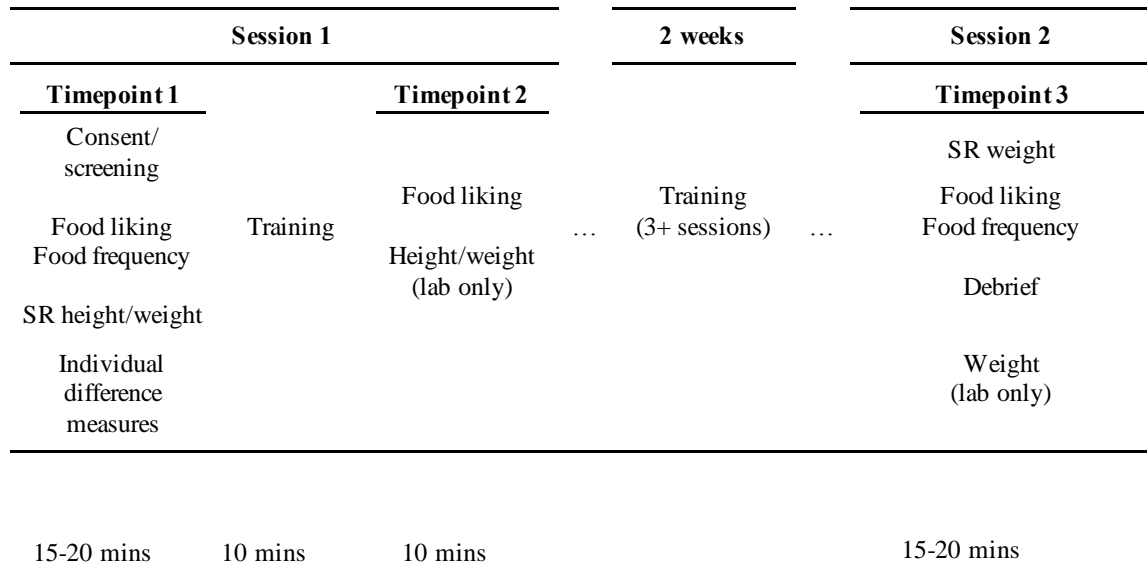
| Session 1 | | | | 2 weeks | | Session 2 |
|---|---|---|---|---|---|---|
| **Timepoint 1** | | **Timepoint 2** | | | | **Timepoint 3** |
| Consent/ screening<br>Food liking<br>Food frequency<br>SR height/weight<br>Individual difference measures | Training | Food liking<br>Height/weight (lab only) | … | Training (3+ sessions) | … | SR weight<br>Food liking<br>Food frequency<br>Debrief<br>Weight (lab only) |

15-20 mins 10 mins 10 mins 15-20 mins